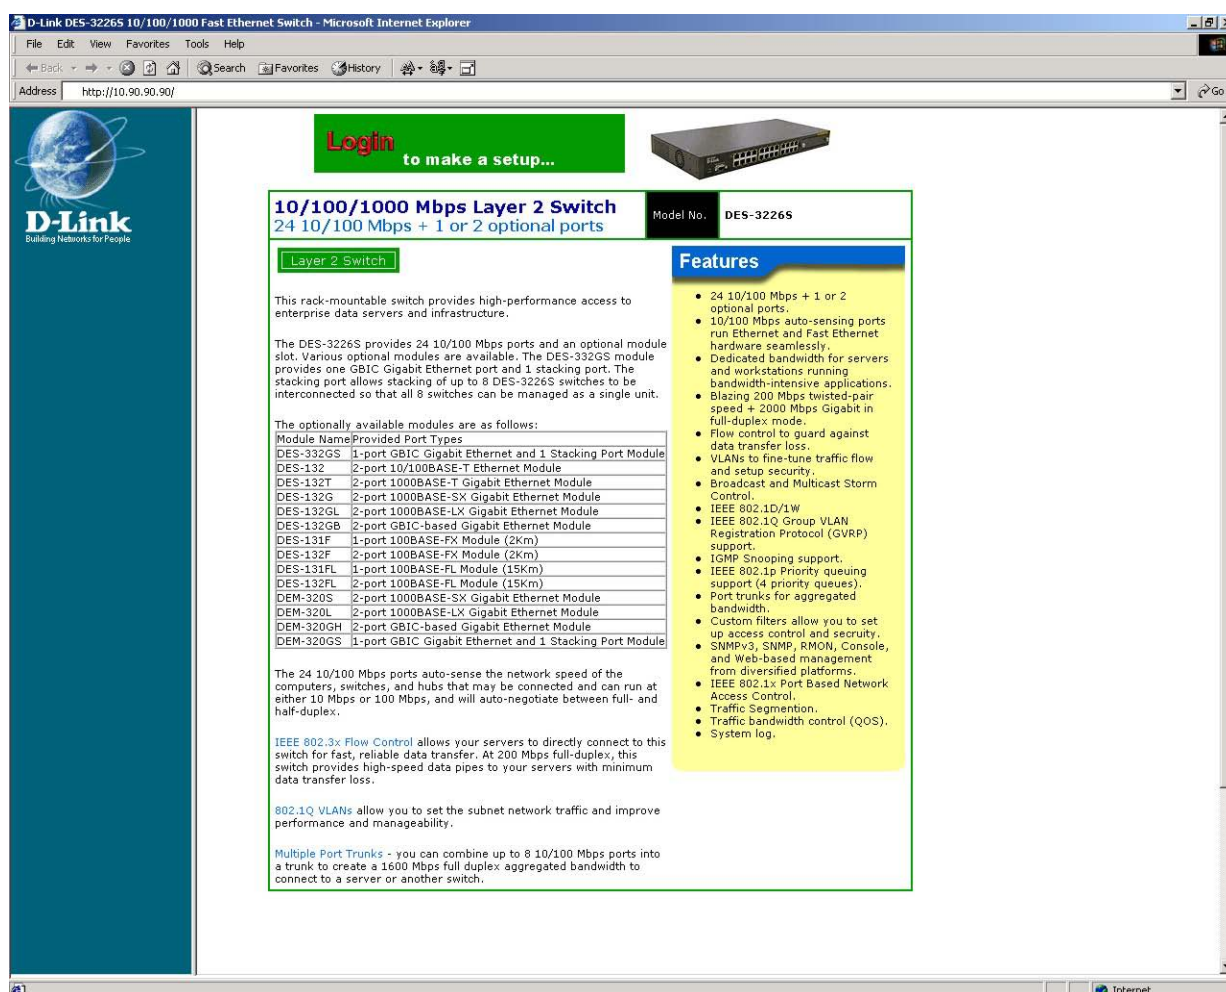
D-Link DES-3226S 10/100/1000 Fast Ethernet Switch - Microsoft Internet Explorer

File Edit View Favorites Tools Help

Back Search Favorites History

Address http://10.90.90.90/

Go

D-Link
Building Networks for People

Login
to make a setup...

10/100/1000 Mbps Layer 2 Switch
24 10/100 Mbps + 1 or 2 optional ports

Model No. DES-3226S

Layer 2 Switch

This rack-mountable switch provides high-performance access to enterprise data servers and infrastructure.

The DES-3226S provides 24 10/100 Mbps ports and an optional module slot. Various optional modules are available. The DES-332GS module provides one GBIC Gigabit Ethernet port and 1 stacking port. The stacking port allows stacking of up to 8 DES-3226S switches to be interconnected so that all 8 switches can be managed as a single unit.

The optionally available modules are as follows:

| Module Name | Provided Port Types |
|---|---|
| DES-332GS | 1-port GBIC Gigabit Ethernet and 1 Stacking Port Module |
| DES-132 | 2-port 10/100BASE-T Ethernet Module |
| DES-132T | 2-port 1000BASE-T Gigabit Ethernet Module |
| DES-132G | 2-port 1000BASE-SX Gigabit Ethernet Module |
| DES-132GL | 2-port 1000BASE-LX Gigabit Ethernet Module |
| DES-132GB | 2-port GBIC-based Gigabit Ethernet Module |
| DES-131F | 1-port 100BASE-FX Module (2Km) |
| DES-132F | 2-port 100BASE-FX Module (2Km) |
| DES-131FL | 1-port 100BASE-FL Module (15Km) |
| DES-132FL | 2-port 100BASE-FL Module (15Km) |
| DEM-320S | 2-port 1000BASE-SX Gigabit Ethernet Module |
| DEM-320L | 2-port 1000BASE-LX Gigabit Ethernet Module |
| DEM-320GH | 2-port GBIC-based Gigabit Ethernet Module |
| DEM-320GS | 1-port GBIC Gigabit Ethernet and 1 Stacking Port Module |

The 24 10/100 Mbps ports auto-sense the network speed of the computers, switches, and hubs that may be connected and can run at either 10 Mbps or 100 Mbps, and will auto-negotiate between full- and half-duplex.

IEEE 802.3x Flow Control allows your servers to directly connect to this switch for fast, reliable data transfer. At 200 Mbps full-duplex, this switch provides high-speed data pipes to your servers with minimum data transfer loss.

802.1Q VLANs allow you to set the subnet network traffic and improve performance and manageability.

Multiple Port Trunks - you can combine up to 8 10/100 Mbps ports into a trunk to create a 1600 Mbps full duplex aggregated bandwidth to connect to a server or another switch.

Features

• 24 10/100 Mbps + 1 or 2 optional ports.
• 10/100 Mbps auto-sensing ports run Ethernet and Fast Ethernet hardware seamlessly.
• Dedicated bandwidth for servers and workstations running bandwidth-intensive applications.
• Blazing 200 Mbps twisted-pair speed + 2000 Mbps Gigabit in full-duplex mode.
• Flow control to guard against data transfer loss.
• VLANs to fine-tune traffic flow and setup security.
• Broadcast and Multicast Storm Control.
• IEEE 802.1D/1W
• IEEE 802.1Q Group VLAN Registration Protocol (GVRP) support.
• IGMP Snooping support.
• IEEE 802.1p Priority queuing support (4 priority queues).
• Port trunks for aggregated bandwidth.
• Custom filters allow you to set up access control and secruity.
• SNMPv3, SNMP, RMON, Console, and Web-based management from diversified platforms.
• IEEE 802.1x Port Based Network Access Control.
• Traffic Segmention.
• Traffic bandwidth control (QOS).
• System log.

Internet